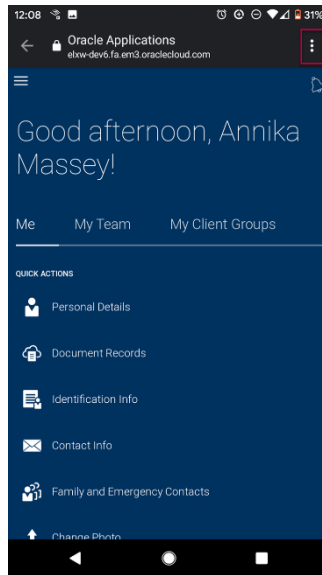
12:08

31%

Oracle Applications
elxw-dev6.fa.em3.oraclecloud.com

Good afternoon, Annika Massey!

Me My Team My Client Groups

QUICK ACTIONS

Personal Details

Document Records

Identification Info

Contact Info

Family and Emergency Contacts

Change Photo